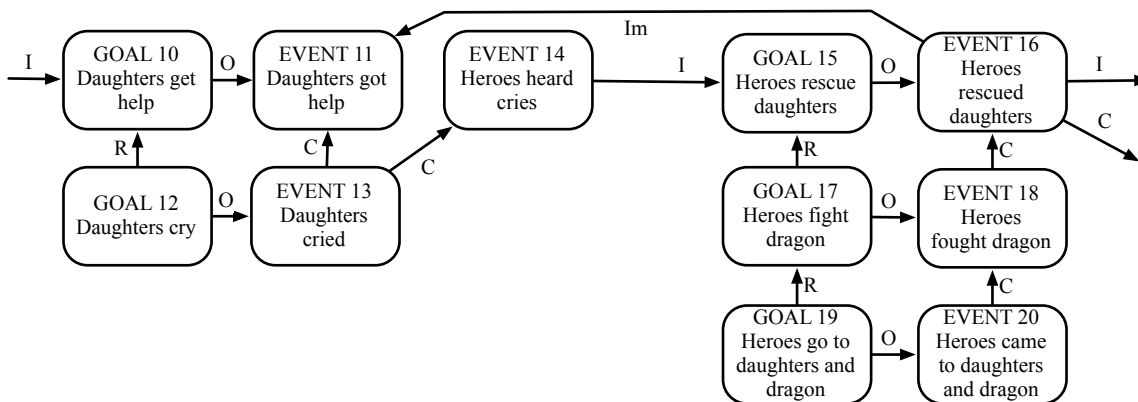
I

GOAL 10
Daughters get help

O

EVENT 11
Daughters got help

Im

EVENT 14
Heroes heard cries

I

GOAL 15
Heroes rescue daughters

O

EVENT 16
Heroes rescued daughters

I

C

R

C

C

R

C

GOAL 12
Daughters cry

O

EVENT 13
Daughters cried

GOAL 17
Heroes fight dragon

O

EVENT 18
Heroes fought dragon

R

C

GOAL 19
Heroes go to daughters and dragon

O

EVENT 20
Heroes came to daughters and dragon